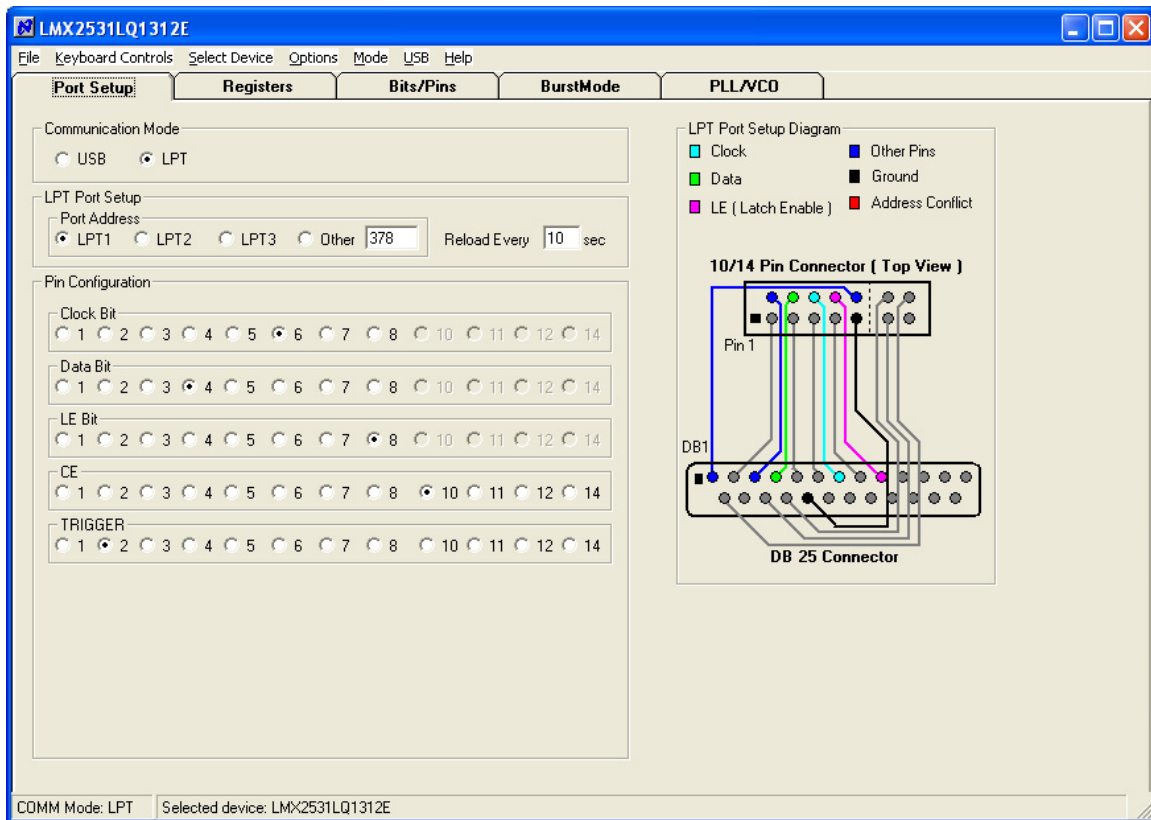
LMX2531LQ1312E

File Keyboard Controls Select Device Options Mode USB Help

Port Setup | Registers | Bits/Pins | BurstMode | PLL/VCO

Communication Mode
USB LPT

LPT Port Setup
Port Address
LPT1 LPT2 LPT3 Other 378
Reload Every 10 sec

Pin Configuration

Clock Bit
1 2 3 4 5 6 7 8 10 11 12 14

Data Bit
1 2 3 4 5 6 7 8 10 11 12 14

LE Bit
1 2 3 4 5 6 7 8 10 11 12 14

CE
1 2 3 4 5 6 7 8 10 11 12 14

TRIGGER
1 2 3 4 5 6 7 8 10 11 12 14

LPT Port Setup Diagram
Clock
Data
LE ( Latch Enable )
Other Pins
Ground
Address Conflict

10/14 Pin Connector ( Top View )
Pin 1
DB1
DB 25 Connector

COMM Mode: LPT
Selected device: LMX2531LQ1312E